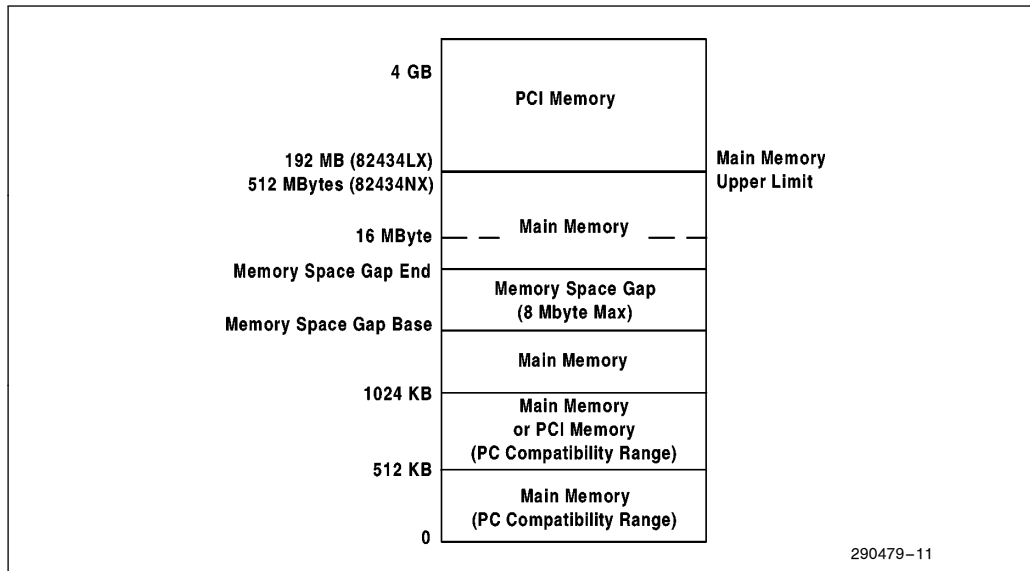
4 GB

PCI Memory

192 MB (82434LX)
512 MBytes (82434NX)

Main Memory
Upper Limit

Main Memory

16 MByte

Memory Space Gap End

Memory Space Gap
(8 Mbyte Max)

Memory Space Gap Base

Main Memory

1024 KB

Main Memory
or PCI Memory
(PC Compatibility Range)

512 KB

Main Memory
(PC Compatibility Range)

0

290479–11